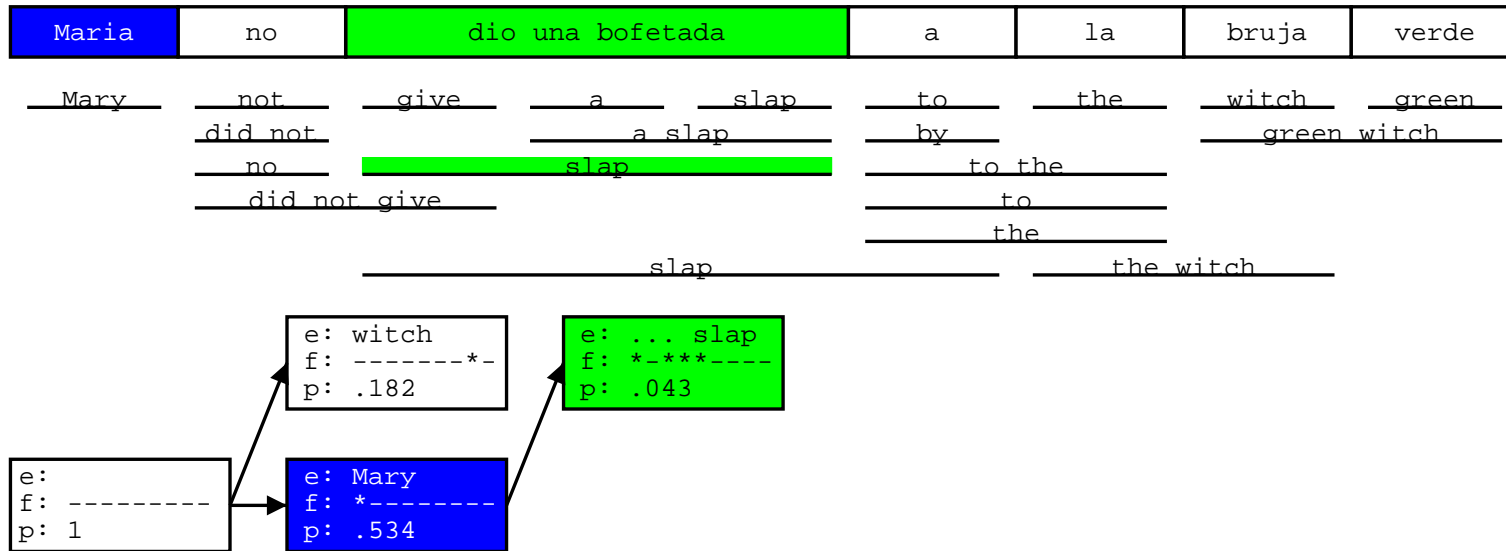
| Maria | no | dio una bofetada | a | la | bruja | verde |
|---|---|---|---|---|---|---|

Mary not give a slap to the witch green
did not a slap by green witch
no slap to the
did not give to
the
slap the witch

e: witch
f: -------*-
p: .182

e: ... slap
f: *-***----
p: .043

e:
f: ---------
p: 1

e: Mary
f: *--------
p: .534